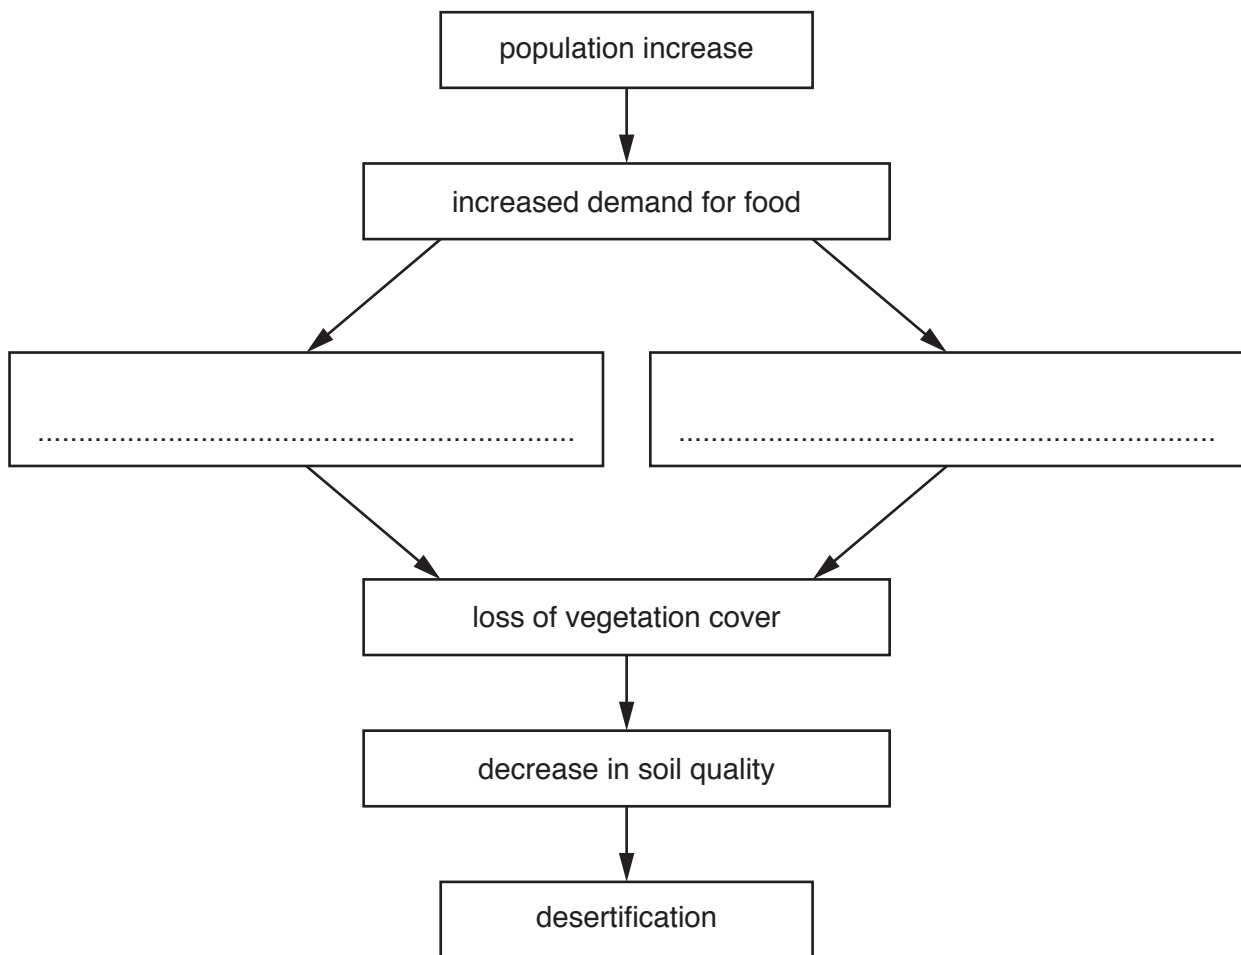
population increase

increased demand for food

..............................................................

..............................................................

loss of vegetation cover

decrease in soil quality

desertification